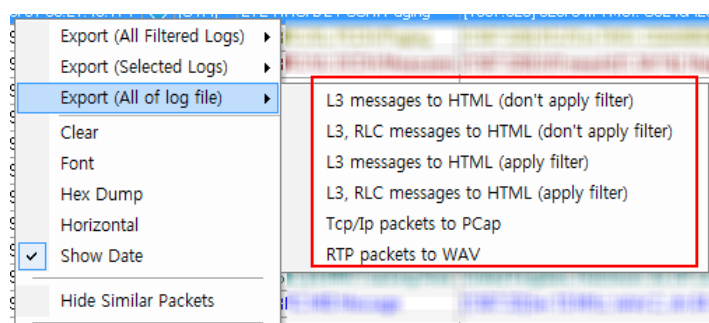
Export (All Filtered Logs)
Export (Selected Logs)
Export (All of log file)
Clear
Font
Hex Dump
Horizontal
Show Date
Hide Similar Packets

L3 messages to HTML (don't apply filter)
L3, RLC messages to HTML (don't apply filter)
L3 messages to HTML (apply filter)
L3, RLC messages to HTML (apply filter)
Tcp/Ip packets to PCap
RTP packets to WAV